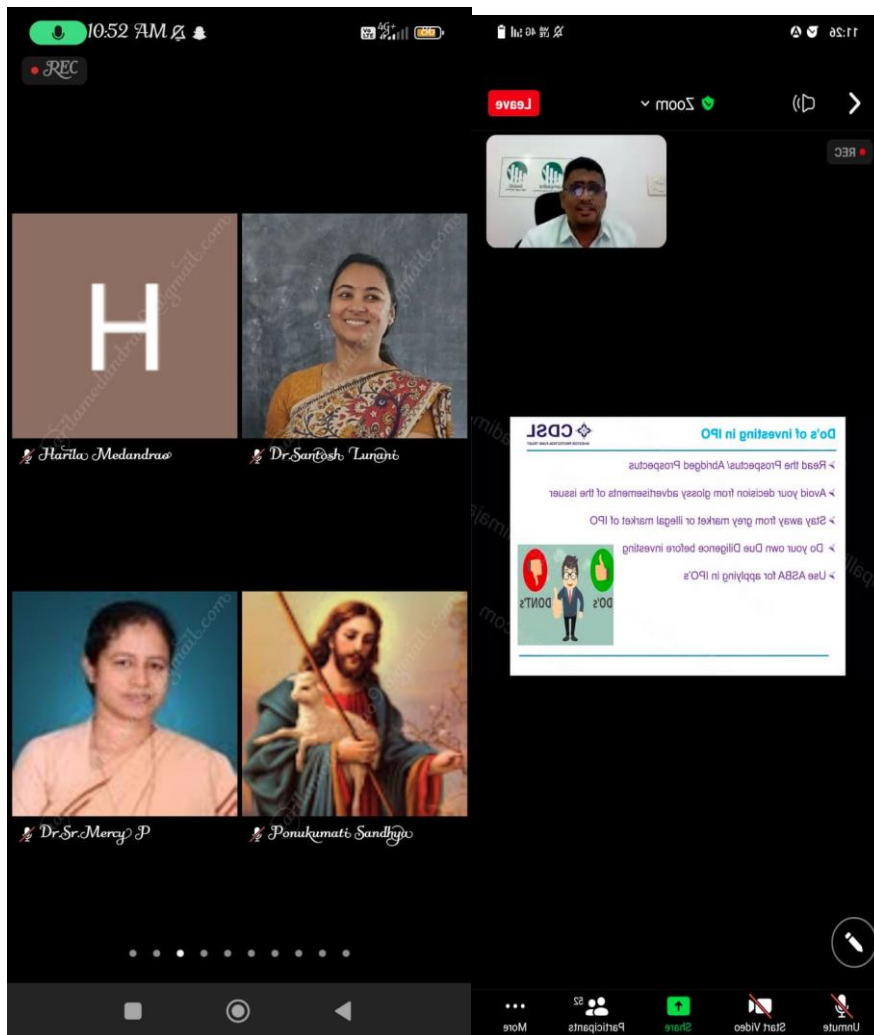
10:52 AM

REC

H

Harila Medandrao

Dr.Santosh Lunani

Dr.Sr.Mercy P

Ponukumati Sandhya

11:26

Zoom

Leave

REC

Do's of investing in IPO

CDSL

➢ Read the Prospectus/ Abridged Prospectus

➢ Avoid your decision from glossy advertisements of the issuer

➢ Stay away from grey market or illegal market of IPO

➢ Do your own Due Diligence before investing

➢ Use ASBA for applying in IPO's

DO's

DONT's

Unmute

Start Video

Share

52

Participants

More